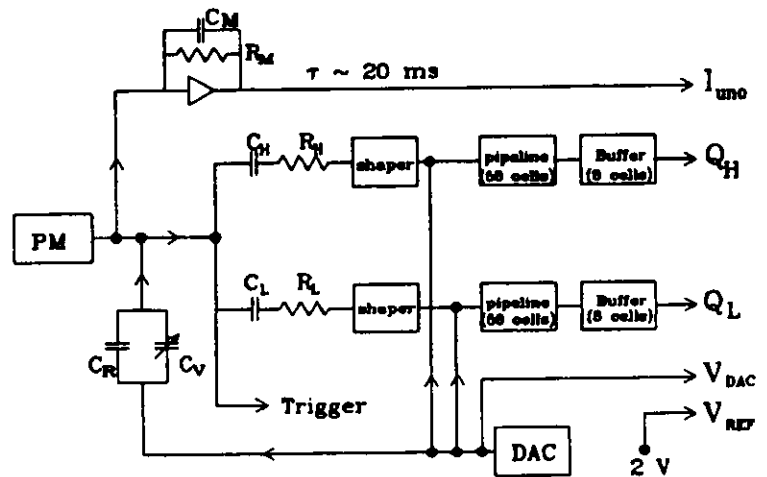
$C_M$
$R_M$
$\tau \sim 20$ ms
$I_{uno}$
$C_H$ $R_H$
shaper
pipeline (58 cells)
Buffer (8 cells)
$Q_H$
PM
$C_L$ $R_L$
shaper
pipeline (58 cells)
Buffer (8 cells)
$Q_L$
$C_R$ $C_V$
$V_{DAC}$
Trigger
$V_{REF}$
DAC
2 V